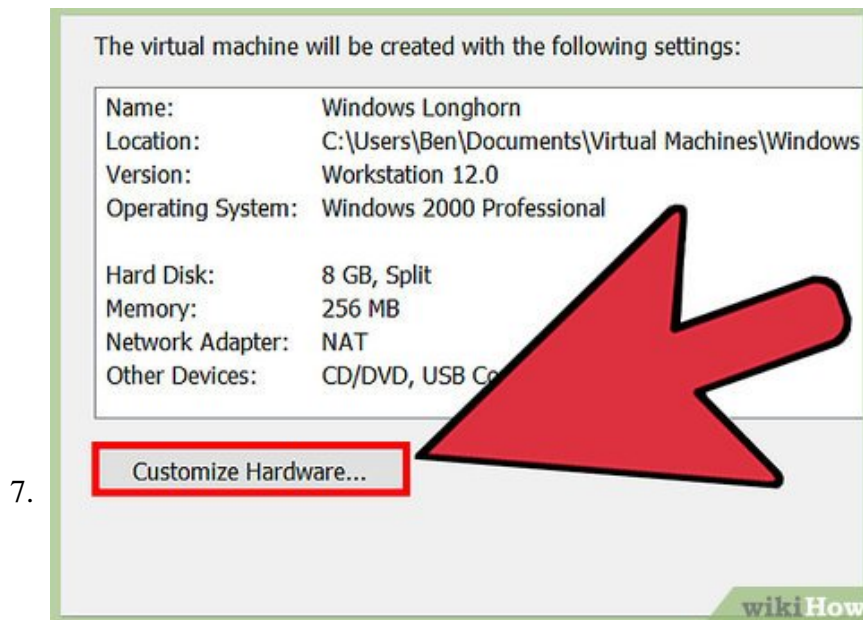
7.

The virtual machine will be created with the following settings:

| | |
|---|---|
| Name: | Windows Longhorn |
| Location: | C:\Users\Ben\Documents\Virtual Machines\Windows |
| Version: | Workstation 12.0 |
| Operating System: | Windows 2000 Professional |
| Hard Disk: | 8 GB, Split |
| Memory: | 256 MB |
| Network Adapter: | NAT |
| Other Devices: | CD/DVD, USB Co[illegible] |

Customize Hardware...

wikiHow